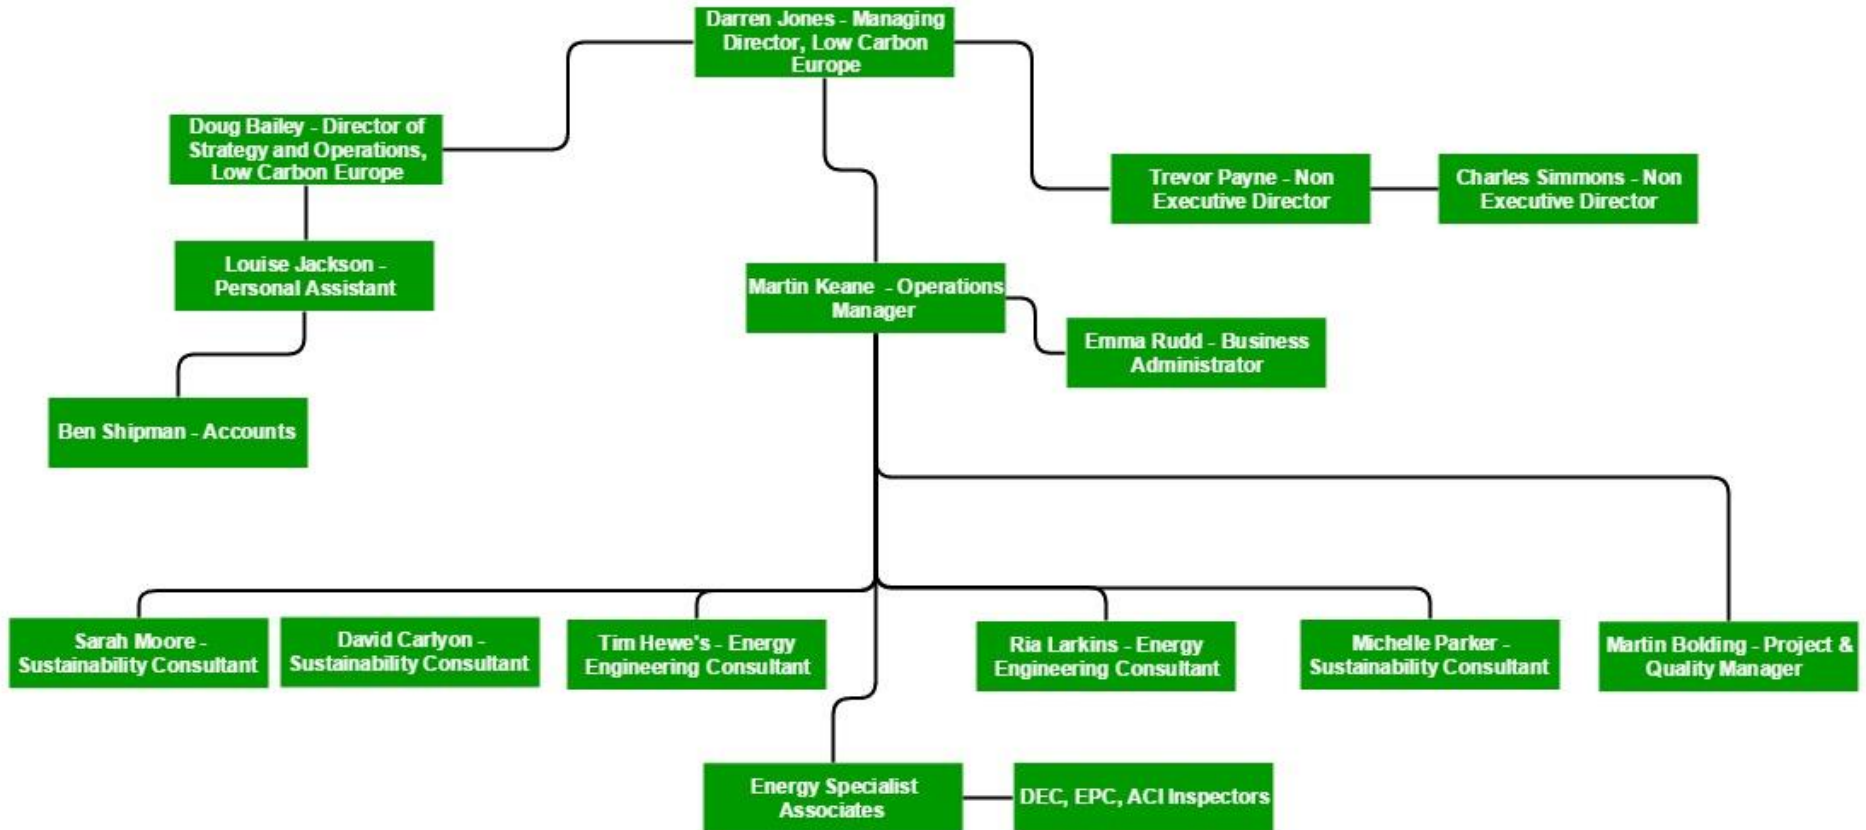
Darren Jones - Managing Director, Low Carbon Europe

Doug Bailey - Director of Strategy and Operations, Low Carbon Europe

Trevor Payne - Non Executive Director

Charles Simmons - Non Executive Director

Louise Jackson - Personal Assistant

Martin Keane - Operations Manager

Emma Rudd - Business Administrator

Ben Shipman - Accounts

Sarah Moore - Sustainability Consultant

David Carlyon - Sustainability Consultant

Tim Hewe's - Energy Engineering Consultant

Ria Larkins - Energy Engineering Consultant

Michelle Parker - Sustainability Consultant

Martin Bolding - Project & Quality Manager

Energy Specialist Associates

DEC, EPC, ACI Inspectors